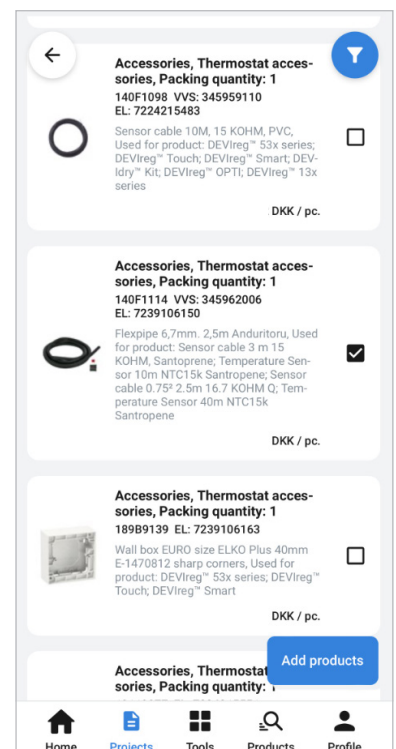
Accessories, Thermostat accessories, Packing quantity: 1
140F1098 VVS: 345959110
EL: 7224215483
Sensor cable 10M, 15 KOHM, PVC, Used for product: DEVIreg™ 53x series; DEVIreg™ Touch; DEVIreg™ Smart; DEVIdry™ Kit; DEVIreg™ OPTI; DEVIreg™ 13x series
DKK / pc.

Accessories, Thermostat accessories, Packing quantity: 1
140F1114 VVS: 345962006
EL: 7239106150
Flexpipe 6,7mm. 2,5m Anduritoru, Used for product: Sensor cable 3 m 15 KOHM, Santoprene; Temperature Sensor 10m NTC15k Santoprene; Sensor cable 0.75² 2.5m 16.7 KOHM Q; Temperature Sensor 40m NTC15k Santropene
DKK / pc.

Accessories, Thermostat accessories, Packing quantity: 1
189B9139 EL: 7239106163
Wall box EURO size ELKO Plus 40mm E-1470812 sharp corners, Used for product: DEVIreg™ 53x series; DEVIreg™ Touch; DEVIreg™ Smart
DKK / pc.

Accessories, Thermostat accessories, Packing quantity: 1

Add products

Home Projects Tools Products Profile